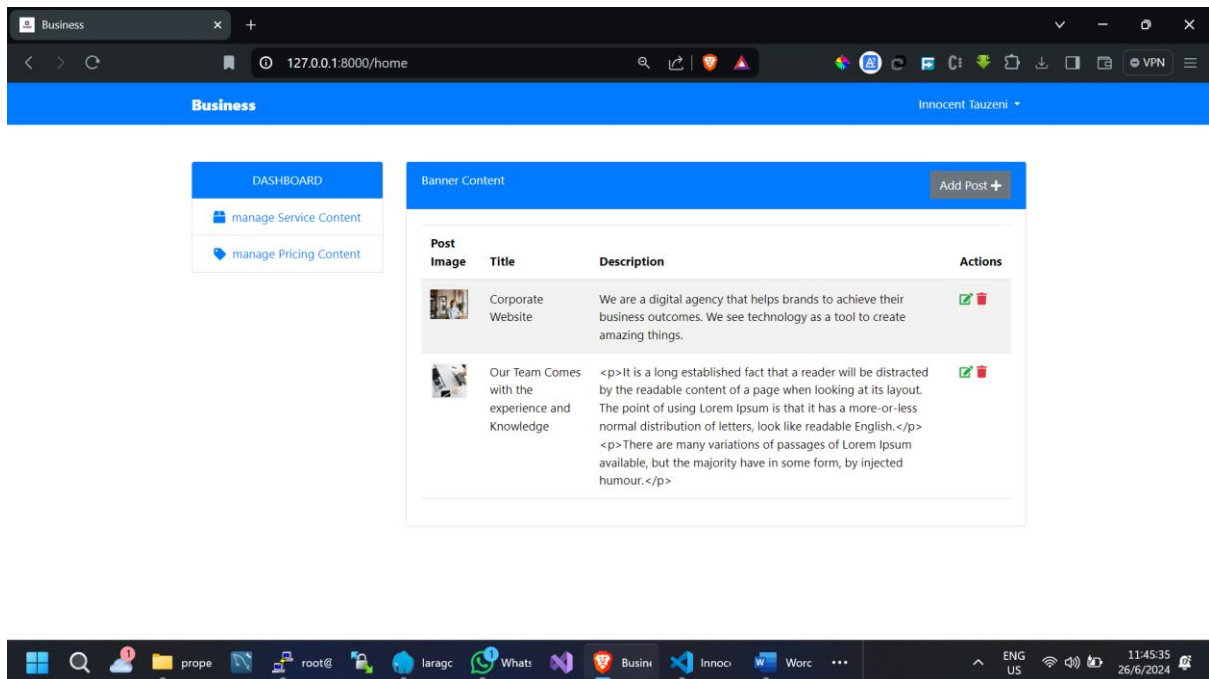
Business
127.0.0.1:8000/home
VPN

Business
Innocent Tauzeni

DASHBOARD
manage Service Content
manage Pricing Content

Banner Content
Add Post

| Post Image | Title | Description | Actions |
|---|---|---|---|
| | Corporate Website | We are a digital agency that helps brands to achieve their business outcomes. We see technology as a tool to create amazing things. | |
| | Our Team Comes with the experience and Knowledge | <p>It is a long established fact that a reader will be distracted by the readable content of a page when looking at its layout. The point of using Lorem Ipsum is that it has a more-or-less normal distribution of letters, look like readable English.</p> <p>There are many variations of passages of Lorem Ipsum available, but the majority have in some form, by injected humour.</p> | |

prope root@ laragc Whats Busin Innoc Worc ...
ENG US
11:45:35
26/6/2024